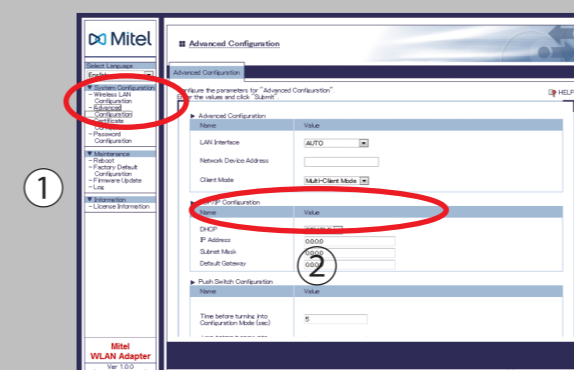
Mitel

Select Language
English

▼ System Configuration
– Wireless LAN Configuration
– Advanced Configuration
– Certificate
– Password Configuration

▼ Maintenance
– Reboot
– Factory Default Configuration
– Firmware Update
– Log

▼ Information
– License Information

Mitel
WLAN Adapter
Ver 1.0.0

①

Advanced Configuration

Advanced Configuration

Configure the parameters for "Advanced Configuration".
Enter the values and click "Submit".

HELP

▶ Advanced Configuration

| Name | Value |
|---|---|
| LAN Interface | AUTO |
| Network Device Address | |
| Client Mode | Multi-Client Mode |

▶ TCP/IP Configuration

| Name | Value |
|---|---|
| DHCP | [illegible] |
| IP Address | 0.0.0.0 |
| Subnet Mask | 0.0.0.0 |
| Default Gateway | 0.0.0.0 |

②

▶ Push Switch Configuration

| Name | Value |
|---|---|
| Time before turning into Configuration Mode (sec) | 5 |